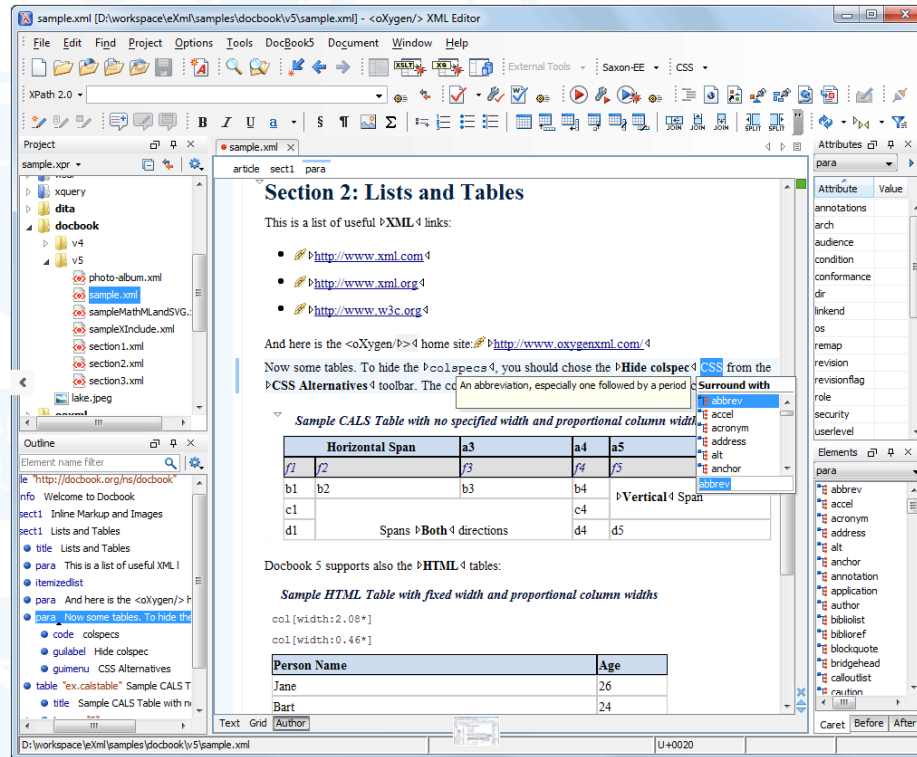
sample.xml [D:\workspace\eXml\samples\docbook\v5\sample.xml] - <oXygen/> XML Editor

File Edit Find Project Options Tools DocBook5 Document Window Help

External Tools Saxon-EE CSS

XPath 2.0

Project

sample.xpr

xquery
dita
docbook
v4
v5
photo-album.xml
sample.xml
sampleMathMLandSVG.:
sampleXInclude.xml
section1.xml
section2.xml
section3.xml
lake.jpeg

Outline

Element name filter

le "http://docbook.org/ns/docbook"
info Welcome to Docbook
sect1 Inline Markup and Images
sect1 Lists and Tables
title Lists and Tables
para This is a list of useful XML l
itemizedlist
para And here is the <oXygen/> h
para Now some tables. To hide the
code colspecs
guilabel Hide colspec
guimenu CSS Alternatives
table "ex.calstable" Sample CALS T
title Sample CALS Table with n

sample.xml

article sect1 para

Section 2: Lists and Tables

This is a list of useful XML links:

http://www.xml.com
http://www.xml.org
http://www.w3c.org

And here is the <oXygen/> home site: http://www.oxygenxml.com/

Now some tables. To hide the colspecs, you should chose the Hide colspec CSS from the CSS Alternatives toolbar. The co

An abbreviation, especially one followed by a period

Surround with
abbrev
accel
acronym
address
alt
anchor
abbrev

Sample CALS Table with no specified width and proportional column width

| Horizontal Span | | a3 | a4 | a5 |
|---|---|---|---|---|
| f1 | f2 | f3 | f4 | f5 |
| b1 | b2 | b3 | b4 | Vertical Span |
| c1 | | | c4 | |
| d1 | Spans Both directions | | d4 | d5 |

Docbook 5 supports also the HTML tables:

Sample HTML Table with fixed width and proportional column widths

col[width:2.08*]

col[width:0.46*]

| Person Name | Age |
|---|---|
| Jane | 26 |
| Bart | 24 |

Text Grid Author

Attributes

para

Attribute Value
annotations
arch
audience
condition
conformance
dir
linkend
os
remap
revision
revisionflag
role
security
userlevel

Elements

para

abbrev
accel
acronym
address
alt
anchor
annotation
application
author
bibliolist
biblioref
blockquote
bridgehead
calloutlist
caution

Caret Before After

D:\workspace\eXml\samples\docbook\v5\sample.xml U+0020